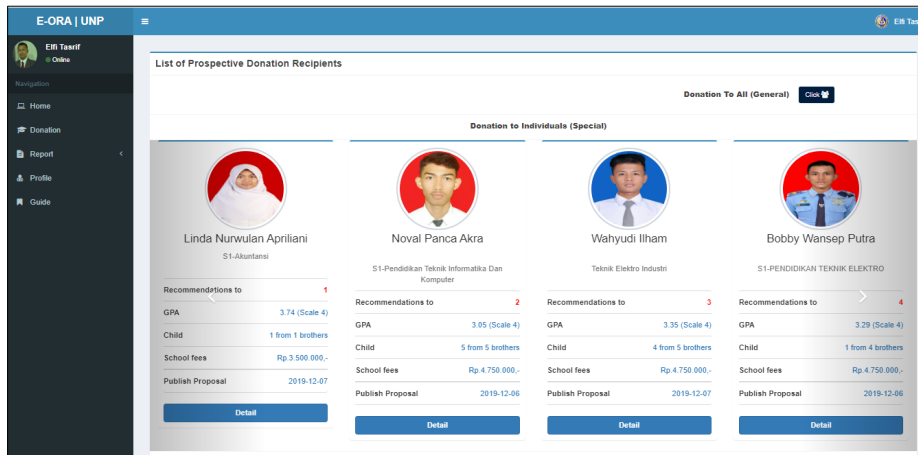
E-ORA | UNP

Elfi Tasrif
Online

Navigation
Home
Donation
Report
Profile
Guide

Elfi Tasr

List of Prospective Donation Recipients

Donation To All (General) Click

Donation to Individuals (Special)

Linda Nurwulan Apriliani
S1-Akuntansi

| Recommendations to | 1 |
|---|---|
| GPA | 3.74 (Scale 4) |
| Child | 1 from 1 brothers |
| School fees | Rp.3.500.000,- |
| Publish Proposal | 2019-12-07 |

Detail

Noval Panca Akra
S1-Pendidikan Teknik Informatika Dan Komputer

| Recommendations to | 2 |
|---|---|
| GPA | 3.05 (Scale 4) |
| Child | 5 from 5 brothers |
| School fees | Rp.4.750.000,- |
| Publish Proposal | 2019-12-06 |

Detail

Wahyudi Ilham
Teknik Elektro Industri

| Recommendations to | 3 |
|---|---|
| GPA | 3.35 (Scale 4) |
| Child | 4 from 5 brothers |
| School fees | Rp.4.750.000,- |
| Publish Proposal | 2019-12-07 |

Detail

Bobby Wansep Putra
S1-PENDIDIKAN TEKNIK ELEKTRO

| Recommendations to | 4 |
|---|---|
| GPA | 3.29 (Scale 4) |
| Child | 1 from 4 brothers |
| School fees | Rp.4.750.000,- |
| Publish Proposal | 2019-12-06 |

Detail